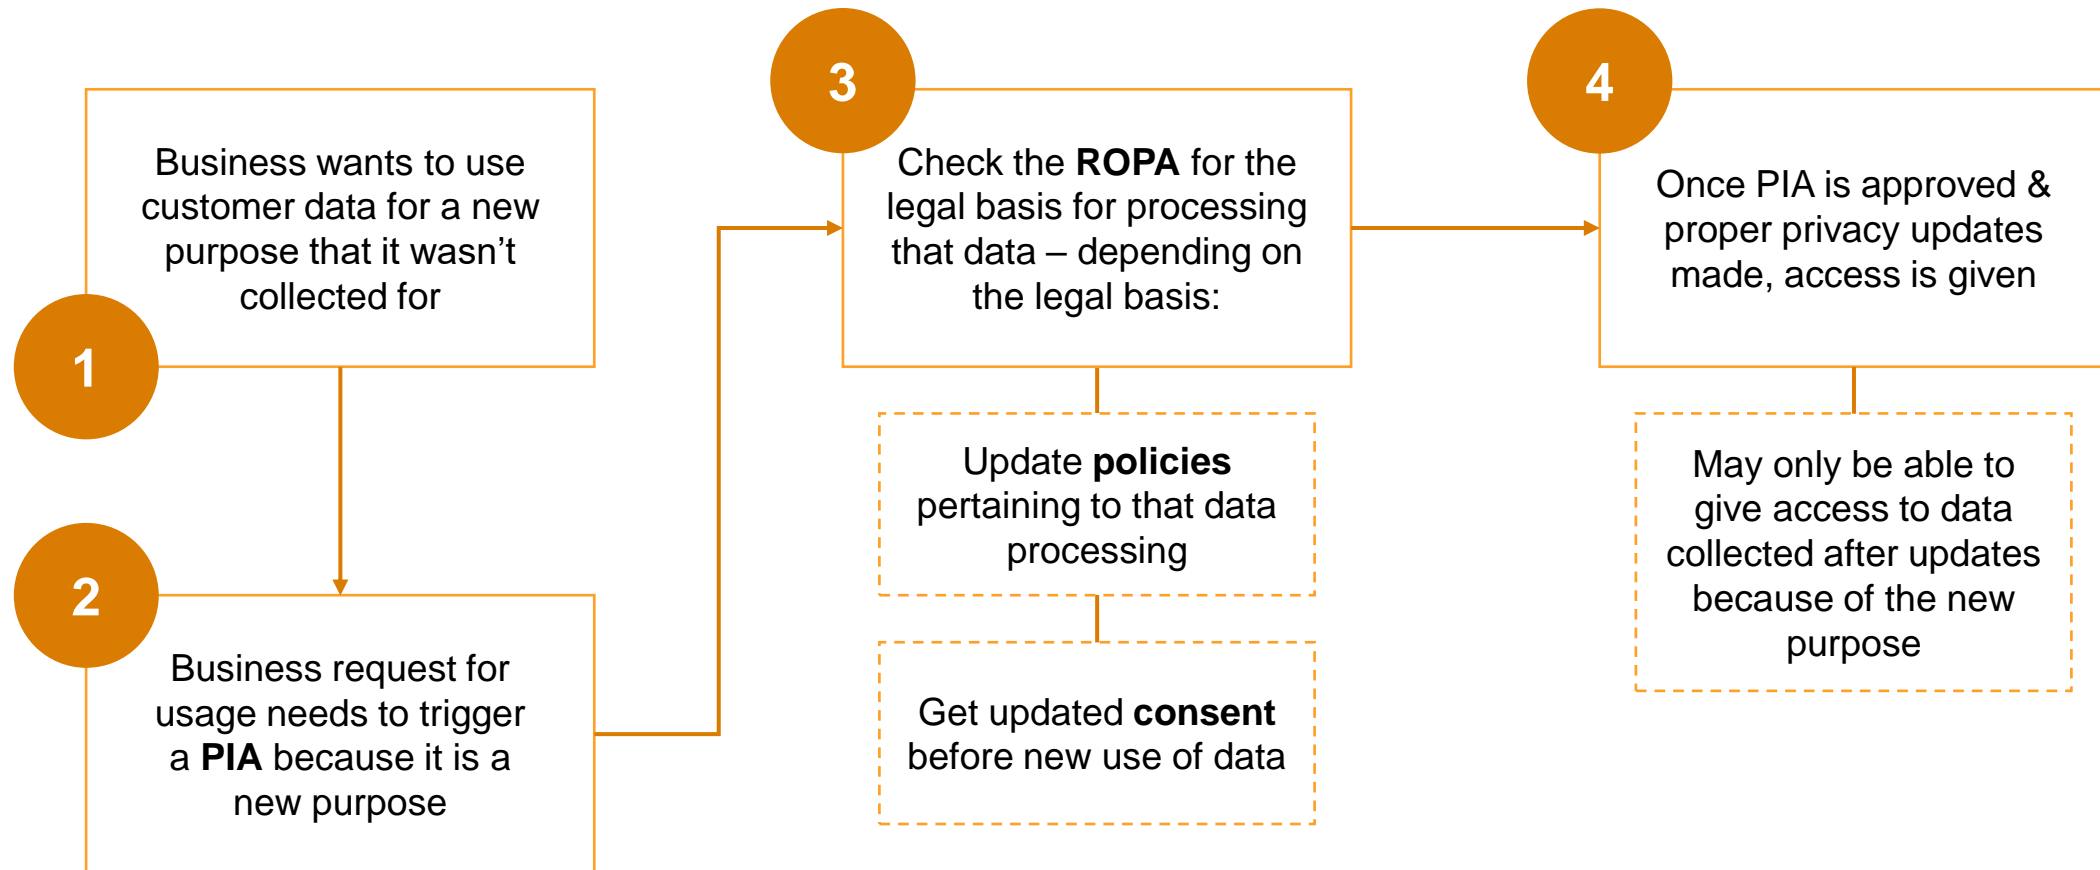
1

Business wants to use customer data for a new purpose that it wasn’t collected for

2

Business request for usage needs to trigger a **PIA** because it is a new purpose

3

Check the **ROPA** for the legal basis for processing that data – depending on the legal basis:

Update **policies** pertaining to that data processing

Get updated **consent** before new use of data

4

Once PIA is approved & proper privacy updates made, access is given

May only be able to give access to data collected after updates because of the new purpose